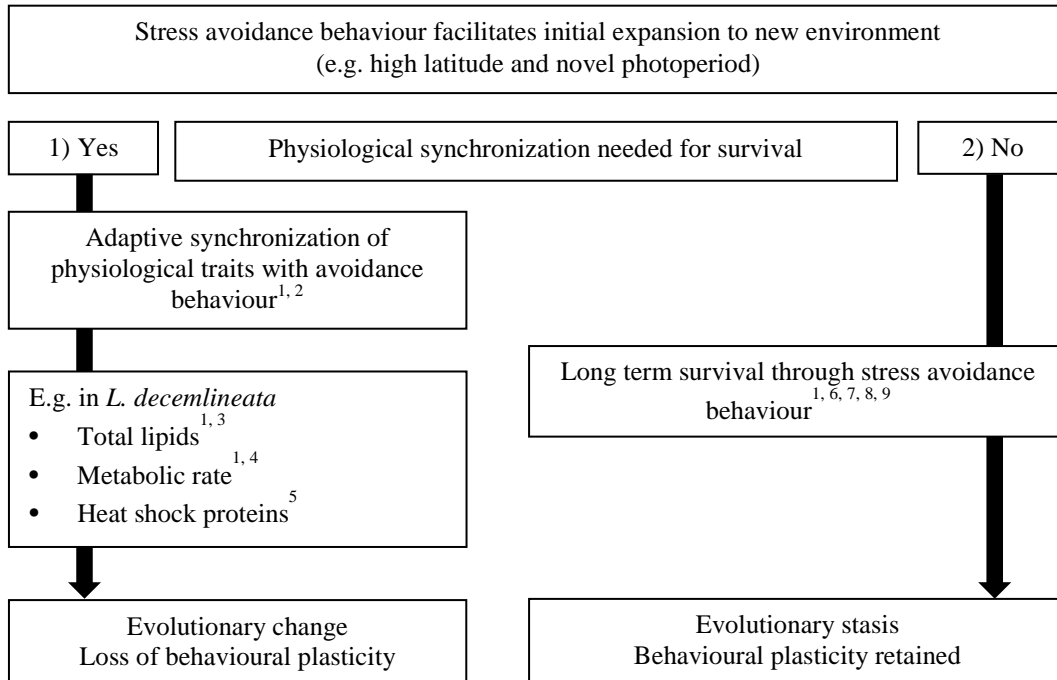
Stress avoidance behaviour facilitates initial expansion to new environment (e.g. high latitude and novel photoperiod)

1) Yes

Physiological synchronization needed for survival

2) No

Adaptive synchronization of physiological traits with avoidance behaviour$^{1, 2}$

E.g. in *L. decemlineata*
• Total lipids$^{1, 3}$
• Metabolic rate$^{1, 4}$
• Heat shock proteins$^{5}$

Long term survival through stress avoidance behaviour$^{1, 6, 7, 8, 9}$

Evolutionary change
Loss of behavioural plasticity

Evolutionary stasis
Behavioural plasticity retained